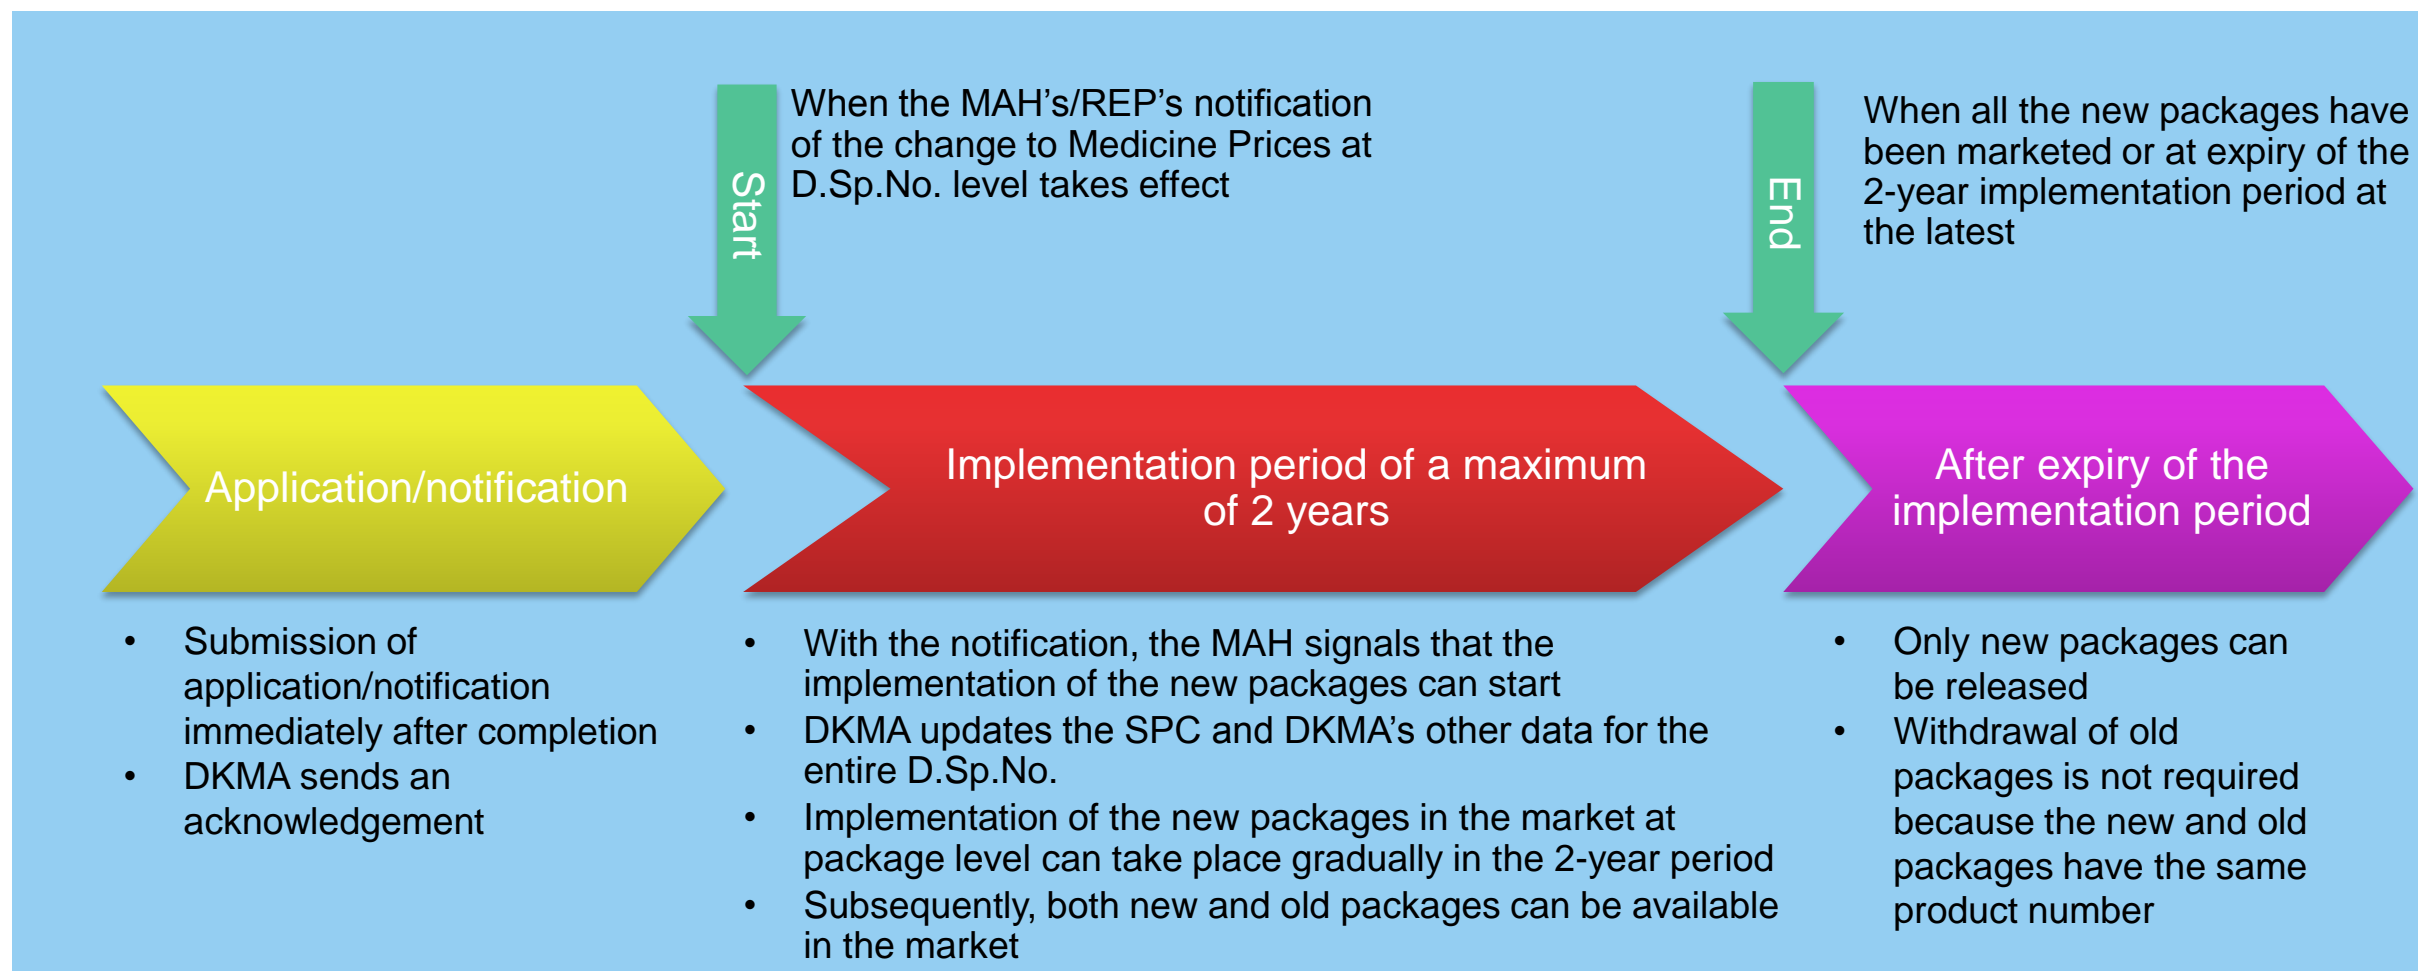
Start

When the MAH’s/REP’s notification of the change to Medicine Prices at D.Sp.No. level takes effect

End

When all the new packages have been marketed or at expiry of the 2-year implementation period at the latest

Application/notification

Implementation period of a maximum of 2 years

After expiry of the implementation period

- Submission of application/notification immediately after completion
- DKMA sends an acknowledgement

- With the notification, the MAH signals that the implementation of the new packages can start
- DKMA updates the SPC and DKMA’s other data for the entire D.Sp.No.
- Implementation of the new packages in the market at package level can take place gradually in the 2-year period
- Subsequently, both new and old packages can be available in the market

- Only new packages can be released
- Withdrawal of old packages is not required because the new and old packages have the same product number